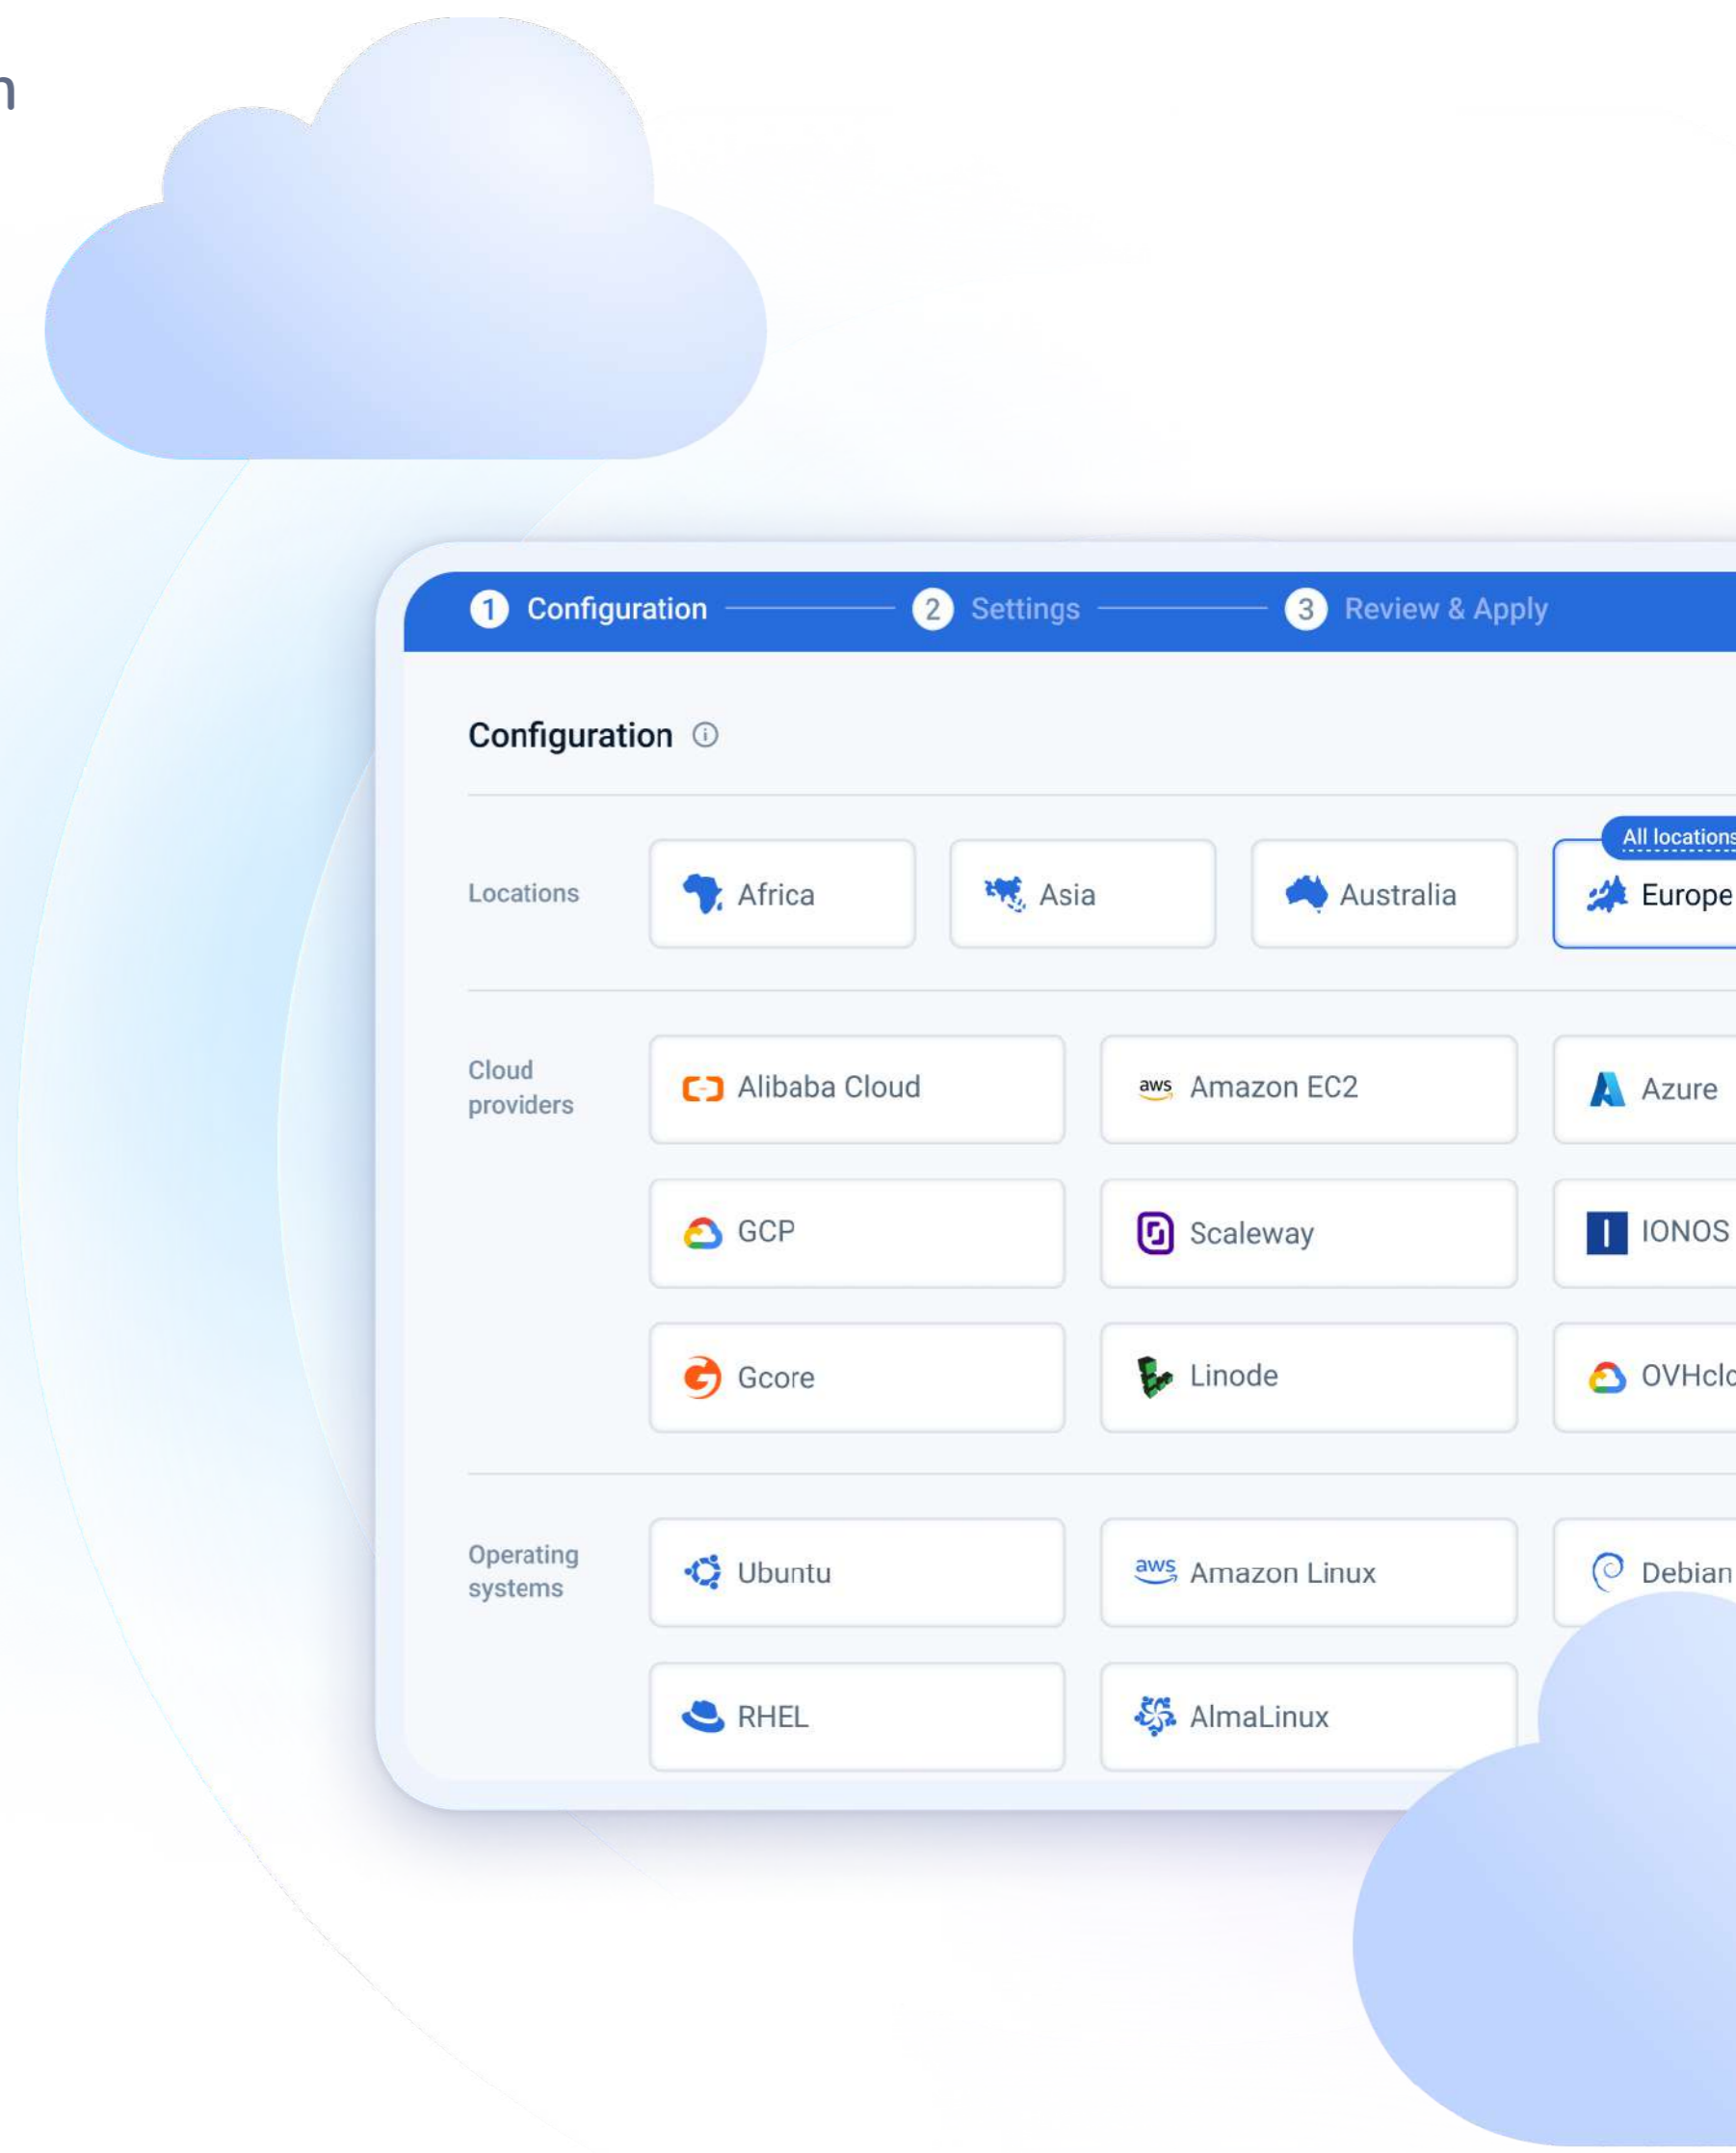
n

1 Configuration 2 Settings 3 Review & Apply

Configuration

Locations
Africa
Asia
Australia
All locations
Europe

Cloud providers
Alibaba Cloud
aws Amazon EC2
Azure
GCP
Scaleway
IONOS
Gcore
Linode
OVHclo

Operating systems
Ubuntu
aws Amazon Linux
Debian
RHEL
AlmaLinux